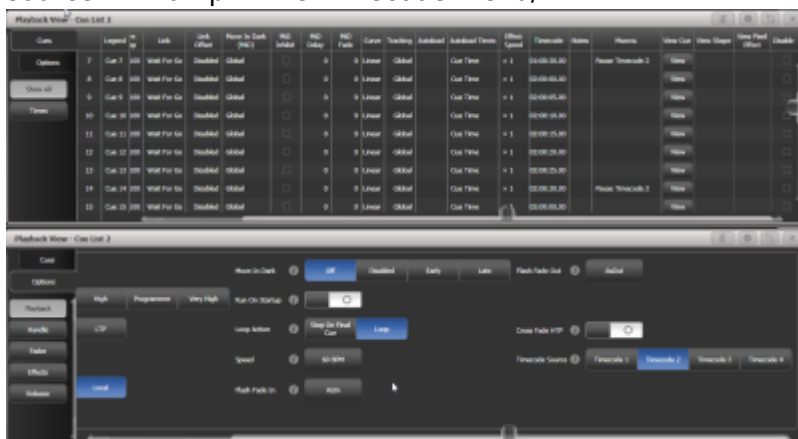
Playback View - Cue List 2

Cues

Options

Show all

Times

| | Legend | % up | Link | Link Offset | Move In Dark (MID) | MID Inhibit | MID Delay | MID Fade | Curve | Tracking | Autoload | Autoload Times | Effect Speed | Timecode | Notes | Macros | View Cue | View Shape | View Pixel Effect | Disable |
|---|---|---|---|---|---|---|---|---|---|---|---|---|---|---|---|---|---|---|---|---|
| 7 | Cue 7 | 100 | Wait For Go | Disabled | Global | | 0 | 0 | Linear | Global | | Cue Time | x 1 | 00:00:00.00 | | Pause Timecode 2 | View | | | |
| 8 | Cue 8 | 100 | Wait For Go | Disabled | Global | | 0 | 0 | Linear | Global | | Cue Time | x 1 | 00:00:00.00 | | | View | | | |
| 9 | Cue 9 | 100 | Wait For Go | Disabled | Global | | 0 | 0 | Linear | Global | | Cue Time | x 1 | 00:00:05.00 | | | View | | | |
| 10 | Cue 10 | 100 | Wait For Go | Disabled | Global | | 0 | 0 | Linear | Global | | Cue Time | x 1 | 00:00:10.00 | | | View | | | |
| 11 | Cue 11 | 100 | Wait For Go | Disabled | Global | | 0 | 0 | Linear | Global | | Cue Time | x 1 | 00:00:15.00 | | | View | | | |
| 12 | Cue 12 | 100 | Wait For Go | Disabled | Global | | 0 | 0 | Linear | Global | | Cue Time | x 1 | 00:00:20.00 | | | View | | | |
| 13 | Cue 13 | 100 | Wait For Go | Disabled | Global | | 0 | 0 | Linear | Global | | Cue Time | x 1 | 00:00:25.00 | | | View | | | |
| 14 | Cue 14 | 100 | Wait For Go | Disabled | Global | | 0 | 0 | Linear | Global | | Cue Time | x 1 | 00:00:30.00 | | Pause Timecode 2 | View | | | |
| 15 | Cue 15 | 100 | Wait For Go | Disabled | Global | | 0 | 0 | Linear | Global | | Cue Time | x 1 | 00:00:00.00 | | | View | | | |

Playback View - Cue List 2

Cues

Options

Playback

Handle

Fader

Effects

Release

High | Programmer | Very High

LTP

Local

Move In Dark: Off | Disabled | Early | Late

Run On Startup

Loop Action: Stop On Final Cue | Loop

Speed: 60 BPM

Flash Fade In: Auto

Flash Fade Out: Auto

Cross Fade HTP

Timecode Source: Timecode 1 | Timecode 2 | Timecode 3 | Timecode 4